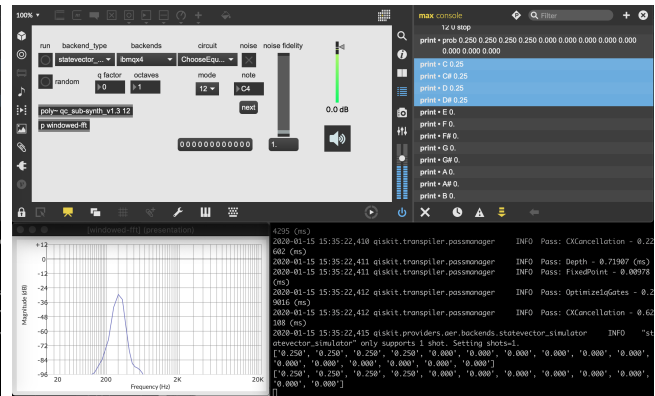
100%

run backend_type backends circuit noise noise fidelity
statevector_... ibmqx4 ChooseEqu...
random q factor octaves
0 1
mode note
12 C4
poly~ qc_sub-synth_v1.3 12
p windowed-fft
next
0.0 dB
0000000000000000
1.

max console
Filter
12 0 stop
print • prob 0.250 0.250 0.250 0.250 0.000 0.000 0.000 0.000 0.000 0.000 0.000 0.000
print • C 0.25
print • C# 0.25
print • D 0.25
print • D# 0.25
print • E 0.
print • F 0.
print • F# 0.
print • G 0.
print • G# 0.
print • A 0.
print • A# 0.
print • B 0.

[windowed-fft] (presentation)
+12
0
-12
-24
-36
-48
-60
-72
-84
-96
Magnitude (dB)
20 200 2K 20K
Frequency (Hz)

4295 (ms)
2020-01-15 15:35:22,410 qiskit.transpiler.passmanager INFO Pass: CXCancellation - 0.22602 (ms)
2020-01-15 15:35:22,411 qiskit.transpiler.passmanager INFO Pass: Depth - 0.71907 (ms)
2020-01-15 15:35:22,411 qiskit.transpiler.passmanager INFO Pass: FixedPoint - 0.00978 (ms)
2020-01-15 15:35:22,412 qiskit.transpiler.passmanager INFO Pass: Optimize1qGates - 0.29016 (ms)
2020-01-15 15:35:22,412 qiskit.transpiler.passmanager INFO Pass: CXCancellation - 0.62108 (ms)
2020-01-15 15:35:22,415 qiskit.providers.aer.backends.statevector_simulator INFO "statevector_simulator" only supports 1 shot. Setting shots=1.
['0.250', '0.250', '0.250', '0.250', '0.000', '0.000', '0.000', '0.000', '0.000', '0.000', '0.000', '0.000']
['0.250', '0.250', '0.250', '0.250', '0.000', '0.000', '0.000', '0.000', '0.000', '0.000', '0.000', '0.000']